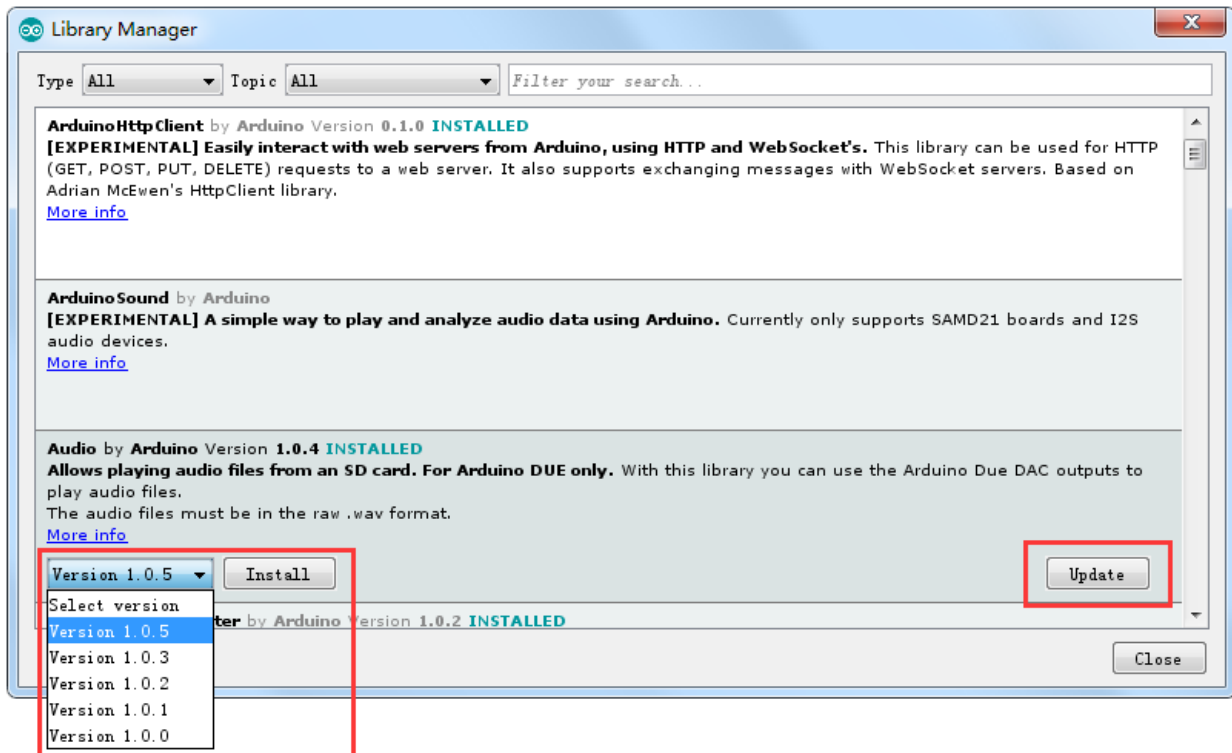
Library Manager

Type All Topic All Filter your search...

ArduinoHttpClient by Arduino Version 0.1.0 INSTALLED
[EXPERIMENTAL] Easily interact with web servers from Arduino, using HTTP and WebSocket's. This library can be used for HTTP (GET, POST, PUT, DELETE) requests to a web server. It also supports exchanging messages with WebSocket servers. Based on Adrian McEwen's HttpClient library.
More info

ArduinoSound by Arduino
[EXPERIMENTAL] A simple way to play and analyze audio data using Arduino. Currently only supports SAMD21 boards and I2S audio devices.
More info

Audio by Arduino Version 1.0.4 INSTALLED
Allows playing audio files from an SD card. For Arduino DUE only. With this library you can use the Arduino Due DAC outputs to play audio files.
The audio files must be in the raw .wav format.
More info

Version 1.0.5 Install Update

Select version
Version 1.0.5
Version 1.0.3
Version 1.0.2
Version 1.0.1
Version 1.0.0

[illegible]ter by Arduino Version 1.0.2 INSTALLED

Close